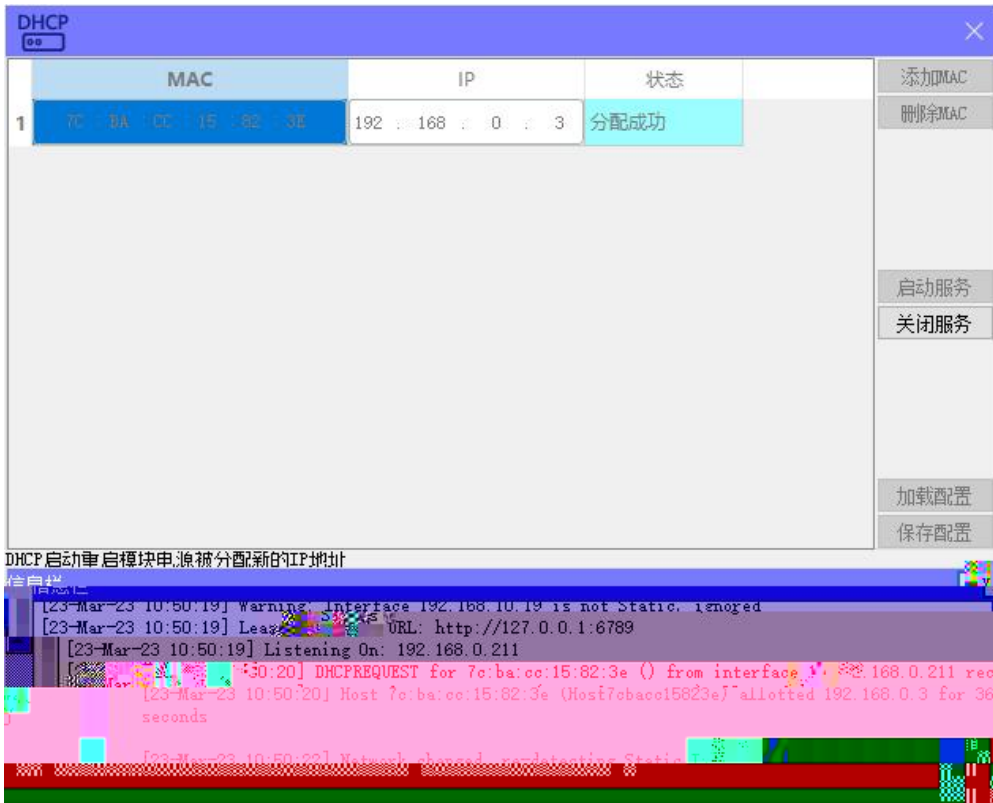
DHCP

| | MAC | IP | 状态 |
|---|---|---|---|
| 1 | 7C : BA : CC : 15 : 82 : 3E | 192 : 168 : 0 : 3 | 分配成功 |

添加MAC
删除MAC
启动服务
关闭服务
加载配置
保存配置

DHCP启动重启模块电源被分配新的IP地址
信息栏

[23-Mar-23 10:50:19] Warning: Interface 192.168.10.19 is not Static, ignored
[23-Mar-23 10:50:19] Lea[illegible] URL: http://127.0.0.1:6789
[23-Mar-23 10:50:19] Listening On: 192.168.0.211
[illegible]:50:20] DHCPREQUEST for 7c:ba:cc:15:82:3e () from interface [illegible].168.0.211 rec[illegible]
[23-Mar-23 10:50:20] Host 7c:ba:cc:15:82:3e (Host7cbacc15823e) allotted 192.168.0.3 for 36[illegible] seconds
[23-Mar-23 10:50:22] Network changed, re-detecting Static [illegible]